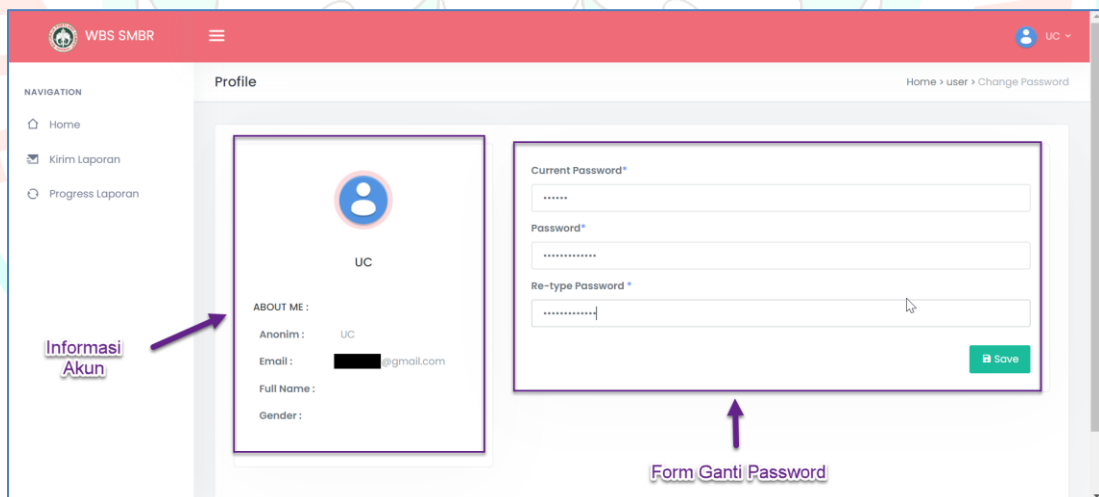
WBS SMBR

UC

NAVIGATION

Home

Kirim Laporan

Progress Laporan

Profile

Home > user > Change Password

UC

ABOUT ME :

Anonim : UC

Email : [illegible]@gmail.com

Full Name :

Gender :

Current Password*

••••••

Password*

•••••••••••••

Re-type Password *

•••••••••••••

Save

Informasi Akun

Form Ganti Password